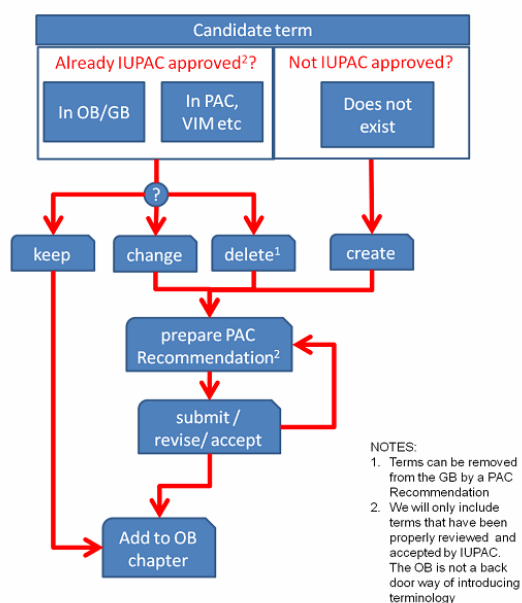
Candidate term

Already IUPAC approved$^{2}$?

In OB/GB

In PAC, VIM etc

Not IUPAC approved?

Does not exist

?

keep

change

delete$^{1}$

create

prepare PAC Recommendation$^{2}$

submit / revise/ accept

Add to OB chapter

NOTES:
1. Terms can be removed from the GB by a PAC Recommendation
2. We will only include terms that have been properly reviewed and accepted by IUPAC. The OB is not a back door way of introducing terminology